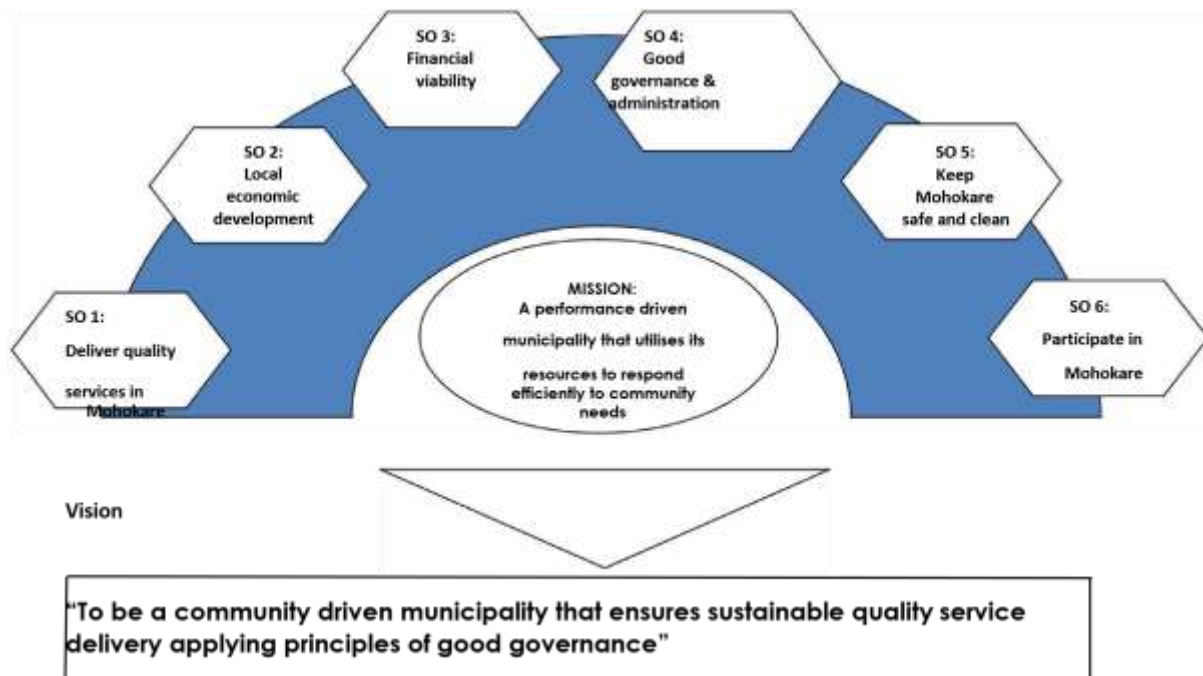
SO 3:
Financial viability

SO 4:
Good governance & administration

SO 2:
Local economic development

SO 5:
Keep Mohokare safe and clean

SO 1:
Deliver quality services in Mohokare

MISSION:
A performance driven municipality that utilises its resources to respond efficiently to community needs

SO 6:
Participate in Mohokare

Vision

"To be a community driven municipality that ensures sustainable quality service delivery applying principles of good governance"